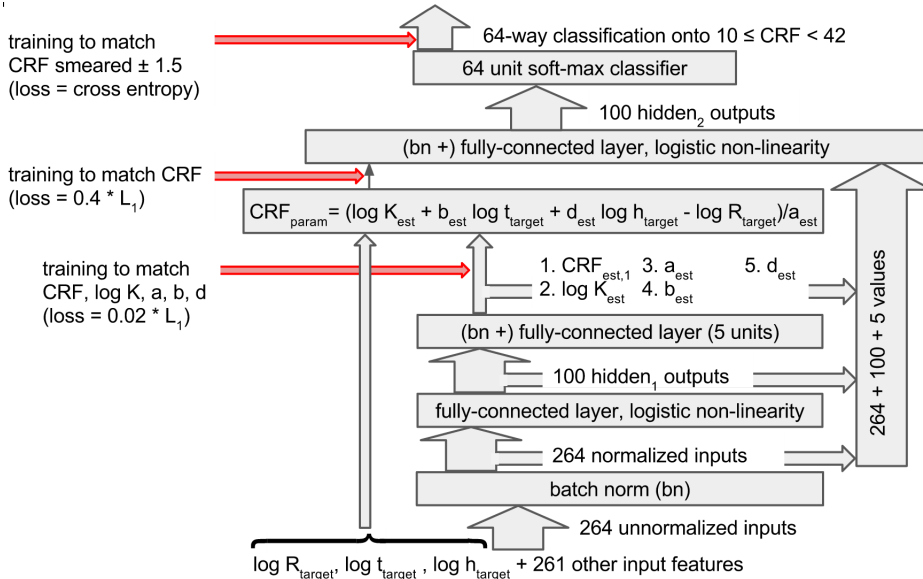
training to match CRF smeared ± 1.5 (loss = cross entropy)

64-way classification onto $10 \leq CRF < 42$

64 unit soft-max classifier

100 hidden$_2$ outputs

(bn +) fully-connected layer, logistic non-linearity

training to match CRF (loss = 0.4 * $L_1$)

$CRF_{param} = (\log K_{est} + b_{est} \log t_{target} + d_{est} \log h_{target} - \log R_{target})/a_{est}$

training to match CRF, log K, a, b, d (loss = 0.02 * $L_1$)

1. $CRF_{est,1}$ 3. $a_{est}$ 5. $d_{est}$
2. log $K_{est}$ 4. $b_{est}$

264 + 100 + 5 values

(bn +) fully-connected layer (5 units)

100 hidden$_1$ outputs

fully-connected layer, logistic non-linearity

264 normalized inputs

batch norm (bn)

264 unnormalized inputs

log $R_{target}$, log $t_{target}$ , log $h_{target}$ + 261 other input features